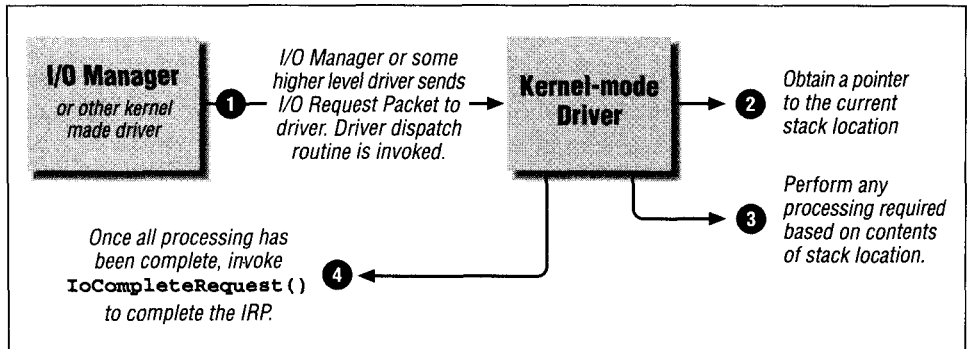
I/O Manager
or other kernel made driver

1

I/O Manager or some higher level driver sends I/O Request Packet to driver. Driver dispatch routine is invoked.

Kernel-mode Driver

2

Obtain a pointer to the current stack location

3

Perform any processing required based on contents of stack location.

4

Once all processing has been complete, invoke IoCompleteRequest() to complete the IRP.